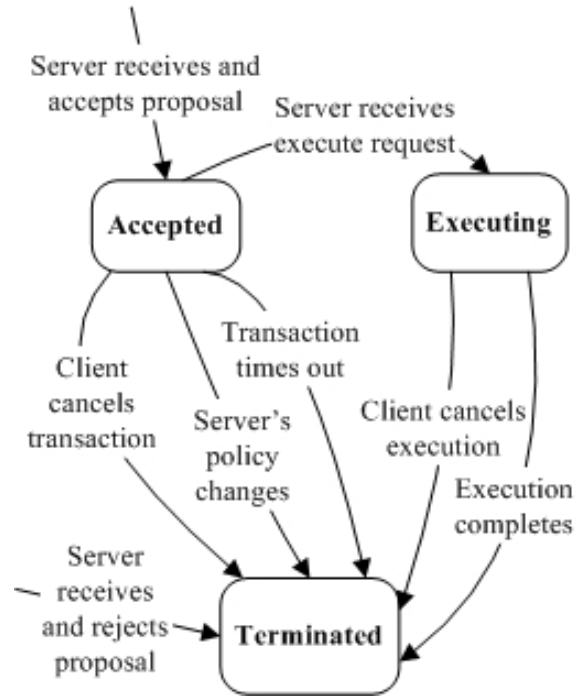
Server receives and accepts proposal

Server receives execute request

Accepted

Executing

Client cancels transaction

Server's policy changes

Transaction times out

Client cancels execution

Execution completes

Server receives and rejects proposal

Terminated